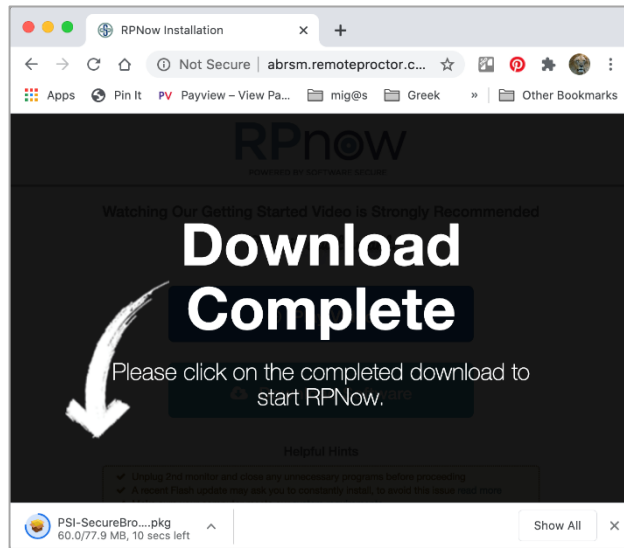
RPNow Installation
×
+
Not Secure | abrsm.remoteproctor.c...
Apps
Pin It
PV Payview – View Pa...
mig@s
Greek
»
Other Bookmarks

RPnow
POWERED BY SOFTWARE SECURE

Watching Our Getting Started Video is Strongly Recommended

Download Complete

Please click on the completed download to start RPNow.

Helpful Hints

Unplug 2nd monitor and close any unnecessary programs before proceeding
A recent Flash update may ask you to constantly install, to avoid this issue read more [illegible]

PSI-SecureBro....pkg
60.0/77.9 MB, 10 secs left
Show All
×